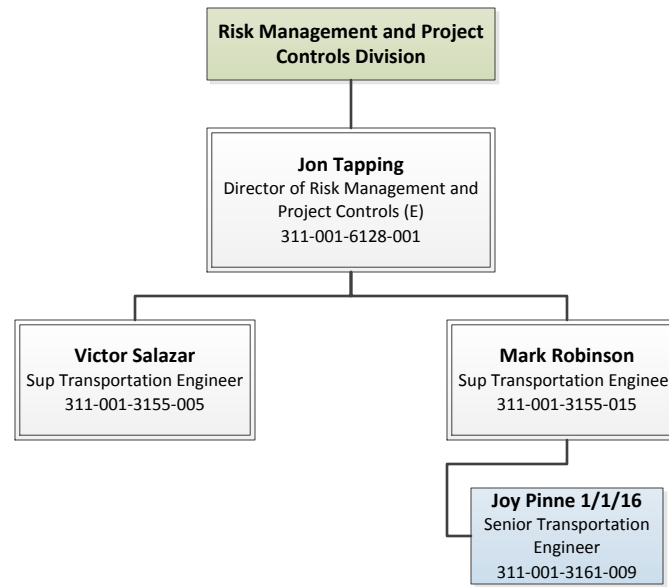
Risk Management and Project Controls Division

Jon Tapping
Director of Risk Management and Project Controls (E)
311-001-6128-001

Victor Salazar
Sup Transportation Engineer
311-001-3155-005

Mark Robinson
Sup Transportation Enginee
311-001-3155-015

Joy Pinne 1/1/16
Senior Transportation Engineer
311-001-3161-009